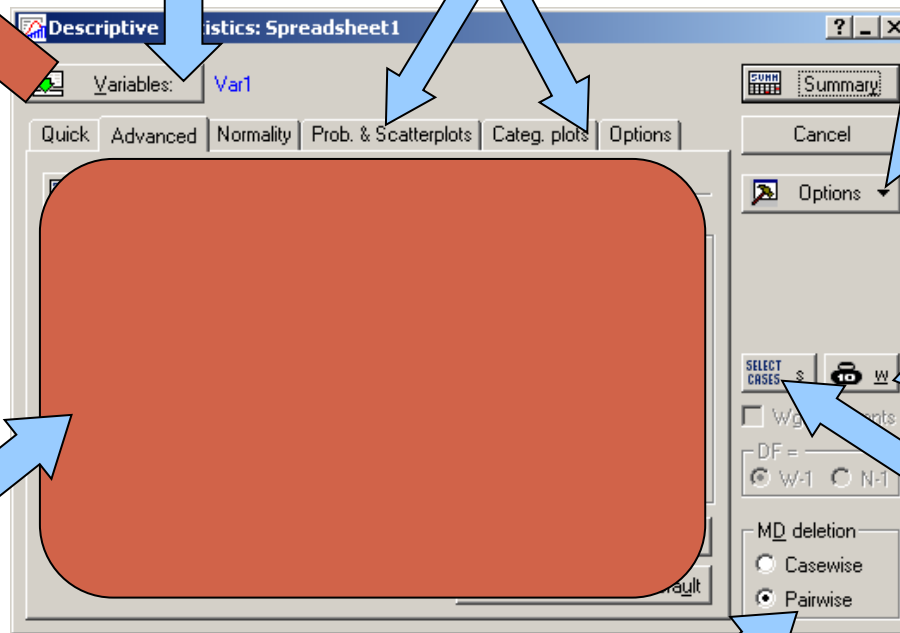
Descriptive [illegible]istics: Spreadsheet1

? _ X

Variables: Var1

SUMM Summary

Quick Advanced Normality Prob. & Scatterplots Categ. plots Options

Cancel

Options

SELECT CASES S

W

W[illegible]ents

DF =

W-1 N-1

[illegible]ault

MD deletion

Casewise

Pairwise